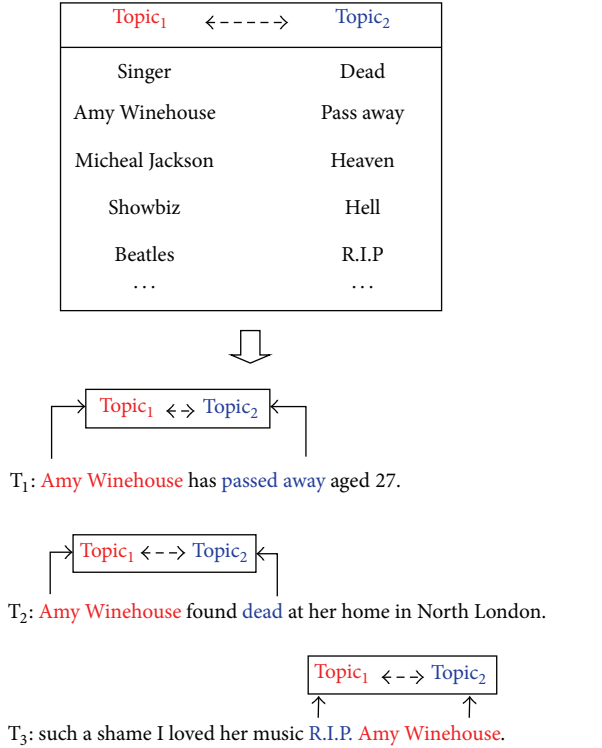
| Topic$_1$ | Topic$_2$ |
|---|---|
| Singer | Dead |
| Amy Winehouse | Pass away |
| Micheal Jackson | Heaven |
| Showbiz | Hell |
| Beatles | R.I.P |
| ... | ... |

Topic$_1$ Topic$_2$

T$_1$: Amy Winehouse has passed away aged 27.

Topic$_1$ Topic$_2$

T$_2$: Amy Winehouse found dead at her home in North London.

Topic$_1$ Topic$_2$

T$_3$: such a shame I loved her music R.I.P. Amy Winehouse.